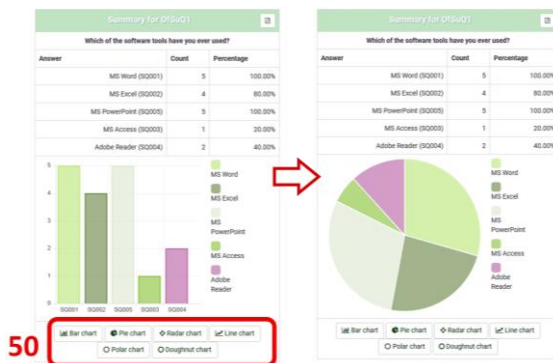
Summary for OfSuQ1

Which of the software tools have you ever used?

| Answer | Count | Percentage |
|---|---|---|
| MS Word (SQ001) | 5 | 100.00% |
| MS Excel (SQ002) | 4 | 80.00% |
| MS PowerPoint (SQ005) | 5 | 100.00% |
| MS Access (SQ003) | 1 | 20.00% |
| Adobe Reader (SQ004) | 2 | 40.00% |

5
4
3
2
1
0
SQ001 SQ002 SQ005 SQ003 SQ004

MS Word
MS Excel
MS PowerPoint
MS Access
Adobe Reader

Bar chart Pie chart Radar chart Line chart
Polar chart Doughnut chart

50

Summary for OfSuQ1

Which of the software tools have you ever used?

| Answer | Count | Percentage |
|---|---|---|
| MS Word (SQ001) | 5 | 100.00% |
| MS Excel (SQ002) | 4 | 80.00% |
| MS PowerPoint (SQ005) | 5 | 100.00% |
| MS Access (SQ003) | 1 | 20.00% |
| Adobe Reader (SQ004) | 2 | 40.00% |

MS Word
MS Excel
MS PowerPoint
MS Access
Adobe Reader

Bar chart Pie chart Radar chart Line chart
Polar chart Doughnut chart